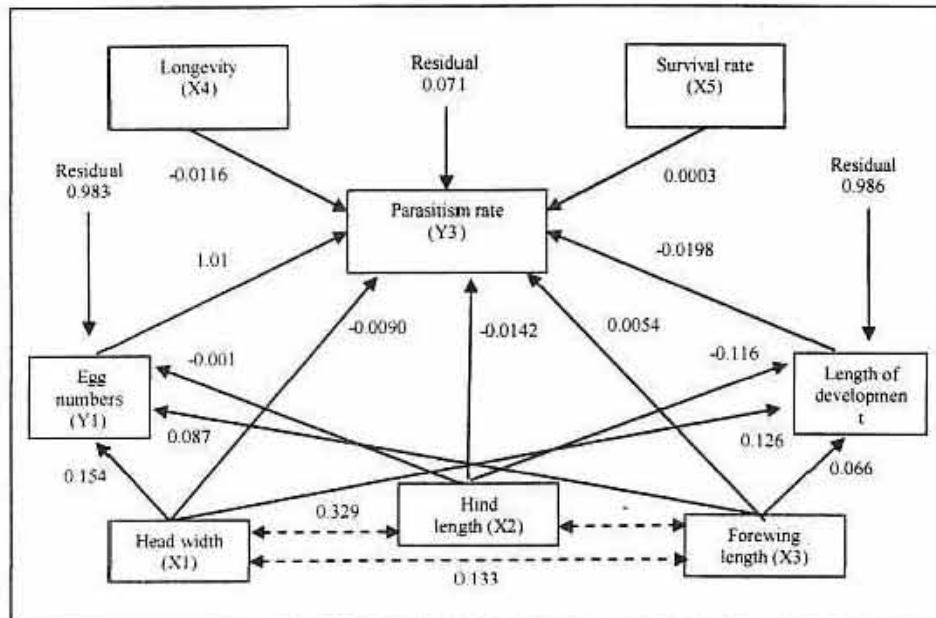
Longevity (X4)

Residual 0.071

Survival rate (X5)

Residual 0.983

-0.0116

0.0003

Residual 0.986

Parasitism rate (Y3)

1.01

-0.0198

-0.0090

-0.0142

0.0054

-0.001

-0.116

Egg numbers (Y1)

Length of development

0.087

0.126

0.154

0.066

0.329

Hind length (X2)

Head width (X1)

Forewing length (X3)

0.133